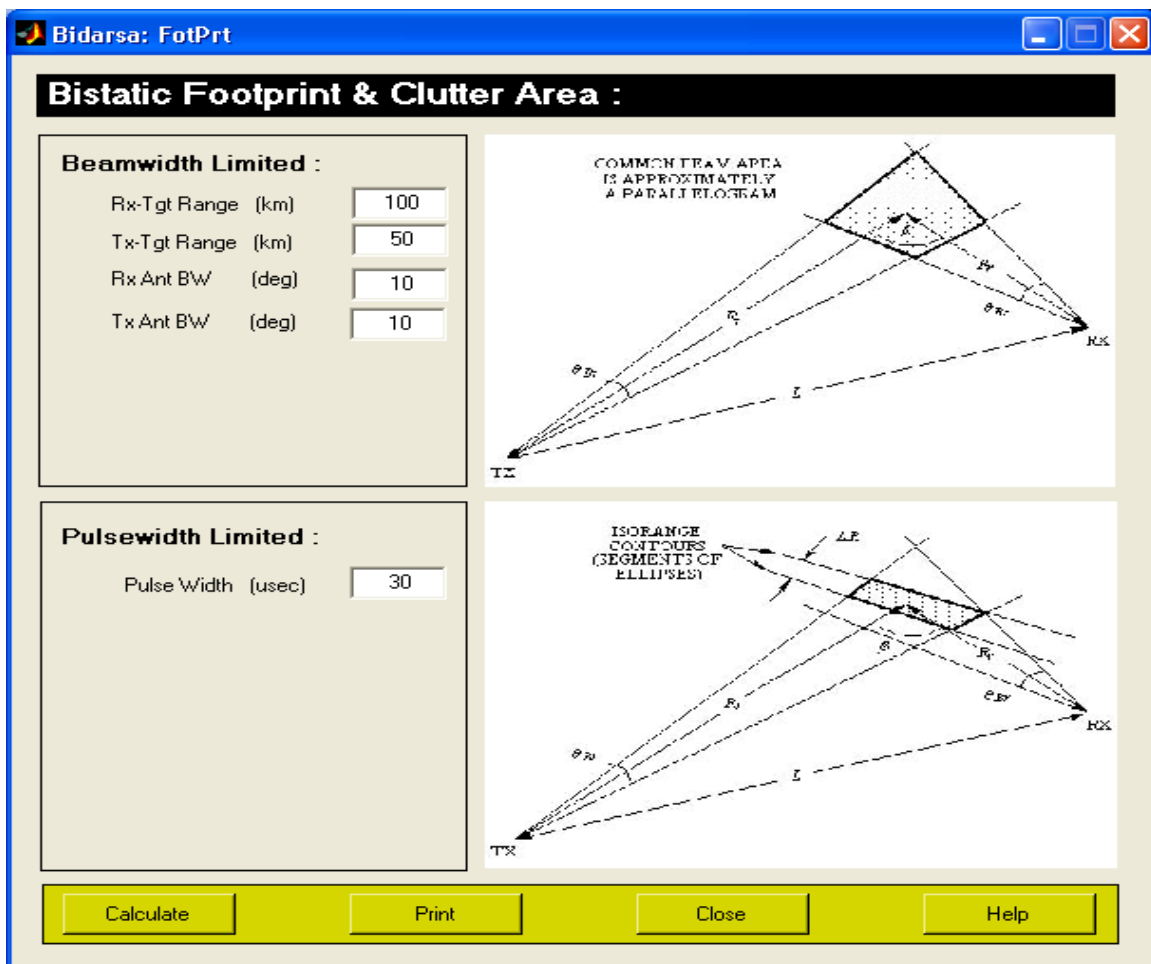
Bidarsa: FotPrt

Bistatic Footprint & Clutter Area :

Beamwidth Limited :

Rx-Tgt Range (km) 100

Tx-Tgt Range (km) 50

Rx Ant BW (deg) 10

Tx Ant BW (deg) 10

COMMON BEAM AREA IS APPROXIMATELY A PARALLELOGRAM

$R_T$

$R_R$

$\theta_{BT}$

$\theta_{BR}$

L

TX

RX

Pulsewidth Limited :

Pulse Width (usec) 30

ISORANGE CONTOURS (SEGMENTS OF ELLIPSES)

$\Delta R$

$R_T$

$R_R$

$\theta_{BT}$

$\theta_{BR}$

L

TX

RX

Calculate

Print

Close

Help